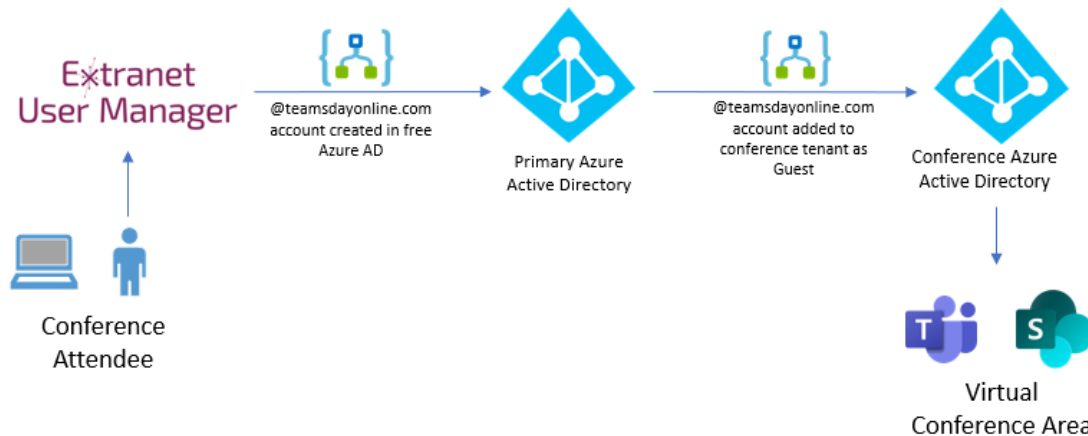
Extranet User Manager

@teamsdayonline.com account created in free Azure AD

Primary Azure Active Directory

@teamsdayonline.com account added to conference tenant as Guest

Conference Azure Active Directory

Conference Attendee

T

S

Virtual Conference Area